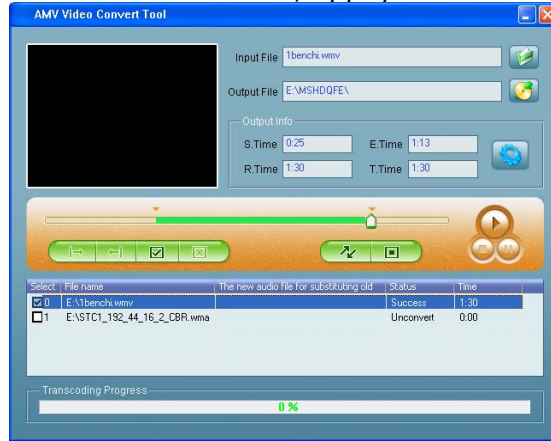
AMV Video Convert Tool

Input File 1benchi.wmv

Output File E:\MSHDQFE\

Output Info

S.Time 0:25

E.Time 1:13

R.Time 1:30

T.Time 1:30

| Select | File name | The new audio file for substituting old | Status | Time |
|---|---|---|---|---|
| 0 | E:\1benchi.wmv | | Success | 1:30 |
| 1 | E:\STC1_192_44_16_2_CBR.wma | | Unconvert | 0:00 |

Transcoding Progress

0 %